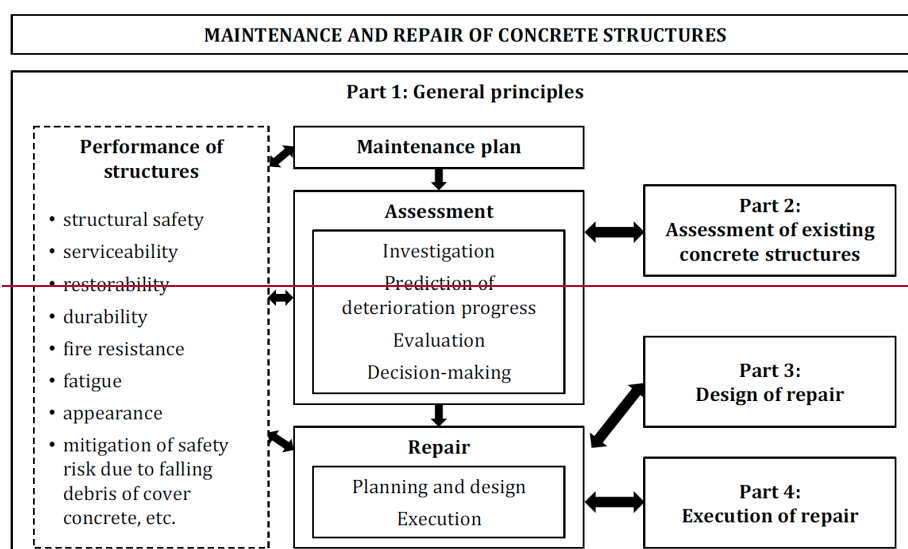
MAINTENANCE AND REPAIR OF CONCRETE STRUCTURES

Part 1: General principles

Performance of structures

- structural safety
- serviceability
- restorability
- durability
- fire resistance
- fatigue
- appearance
- mitigation of safety risk due to falling debris of cover concrete, etc.

Maintenance plan

Assessment

Investigation

Prediction of deterioration progress

Evaluation

Decision-making

Repair

Planning and design

Execution

Part 2:
Assessment of existing concrete structures

Part 3:
Design of repair

Part 4:
Execution of repair